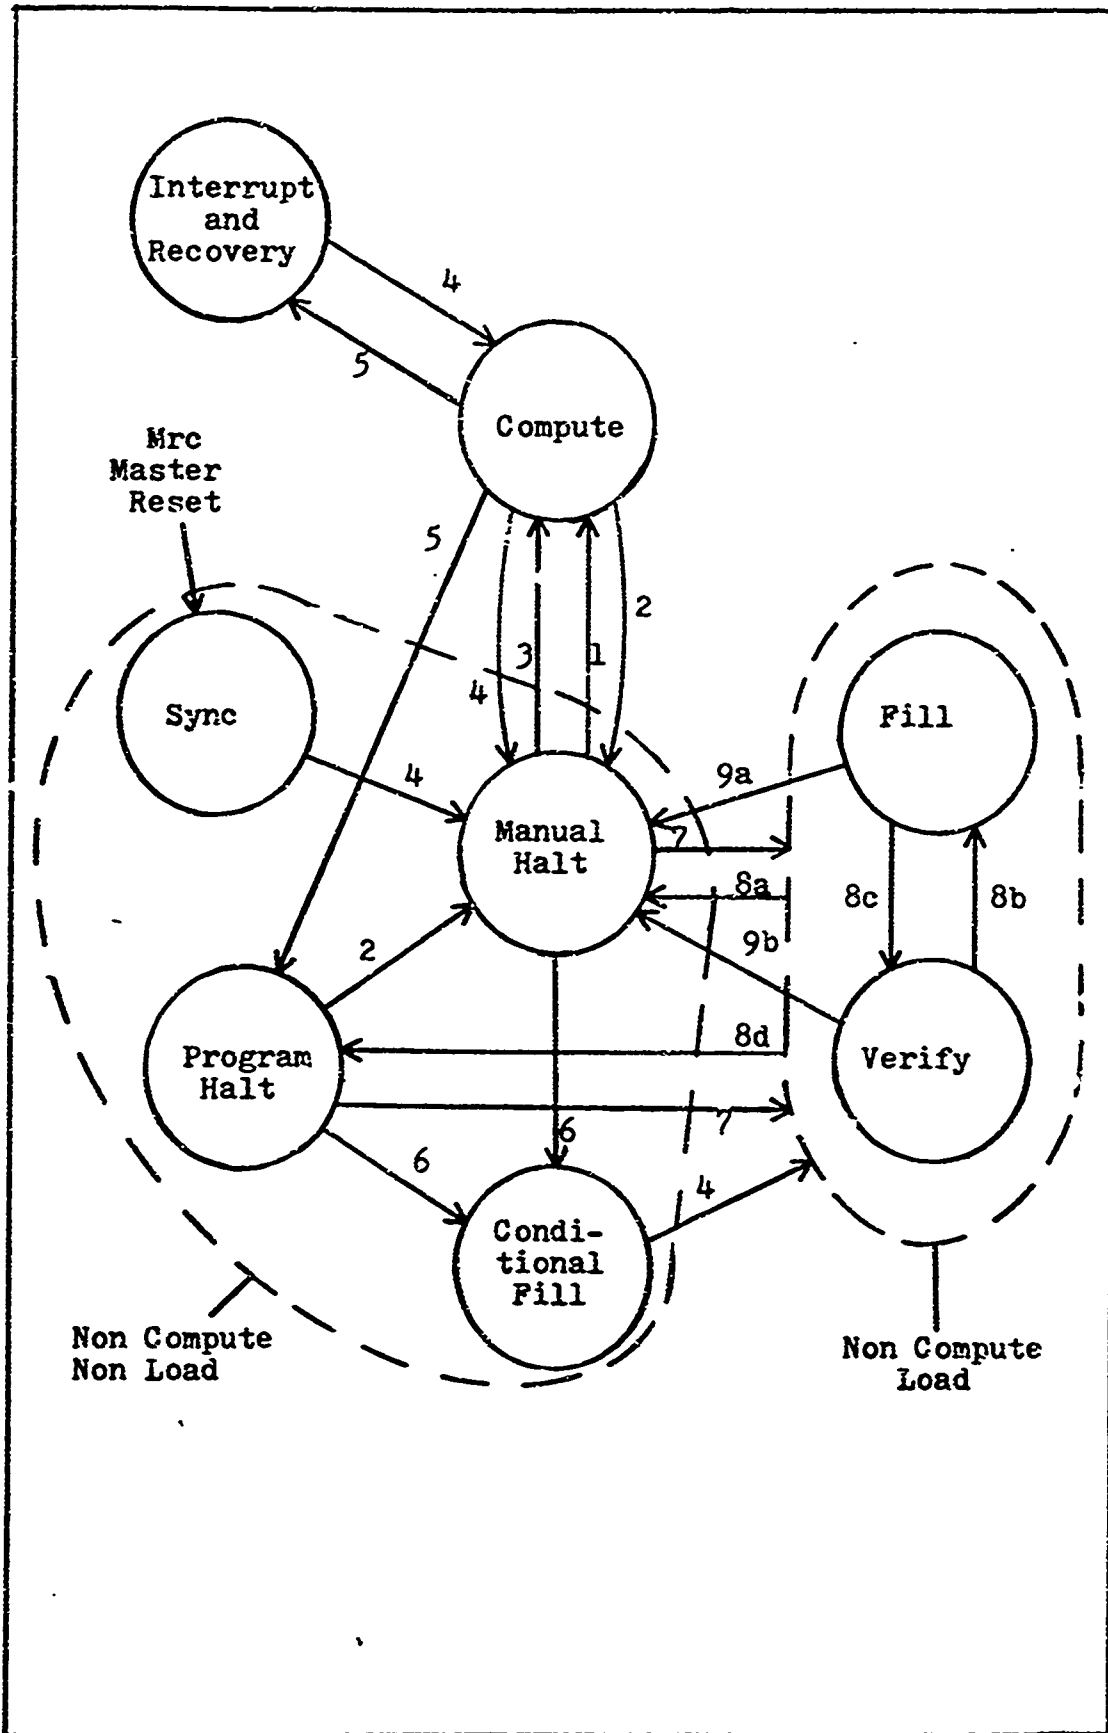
Interrupt and Recovery

4

5

Compute

Mrc Master Reset

5

2

3

1

4

Sync

4

Fill

9a

Manual Halt

7

8a

8c

8b

9b

2

Program Halt

8d

Verify

6

7

6

4

Condi-tional Fill

Non Compute Non Load

Non Compute Load